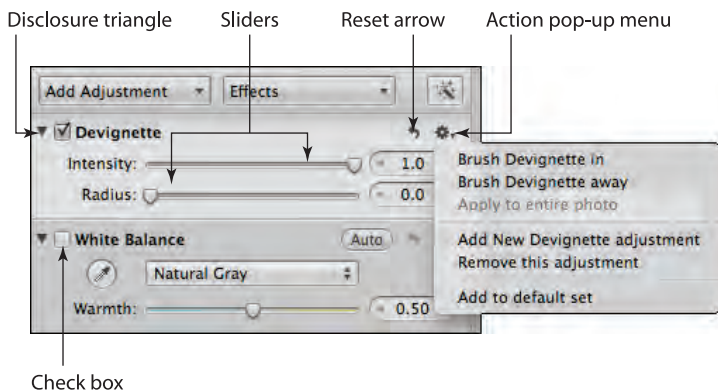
Disclosure triangle
Sliders
Reset arrow
Action pop-up menu

Add Adjustment
Effects

Devignette
Intensity:
1.0
Radius:
0.0

Brush Devignette in
Brush Devignette away
Apply to entire photo
Add New Devignette adjustment
Remove this adjustment
Add to default set

White Balance
Auto
Natural Gray
Warmth:
0.50

Check box